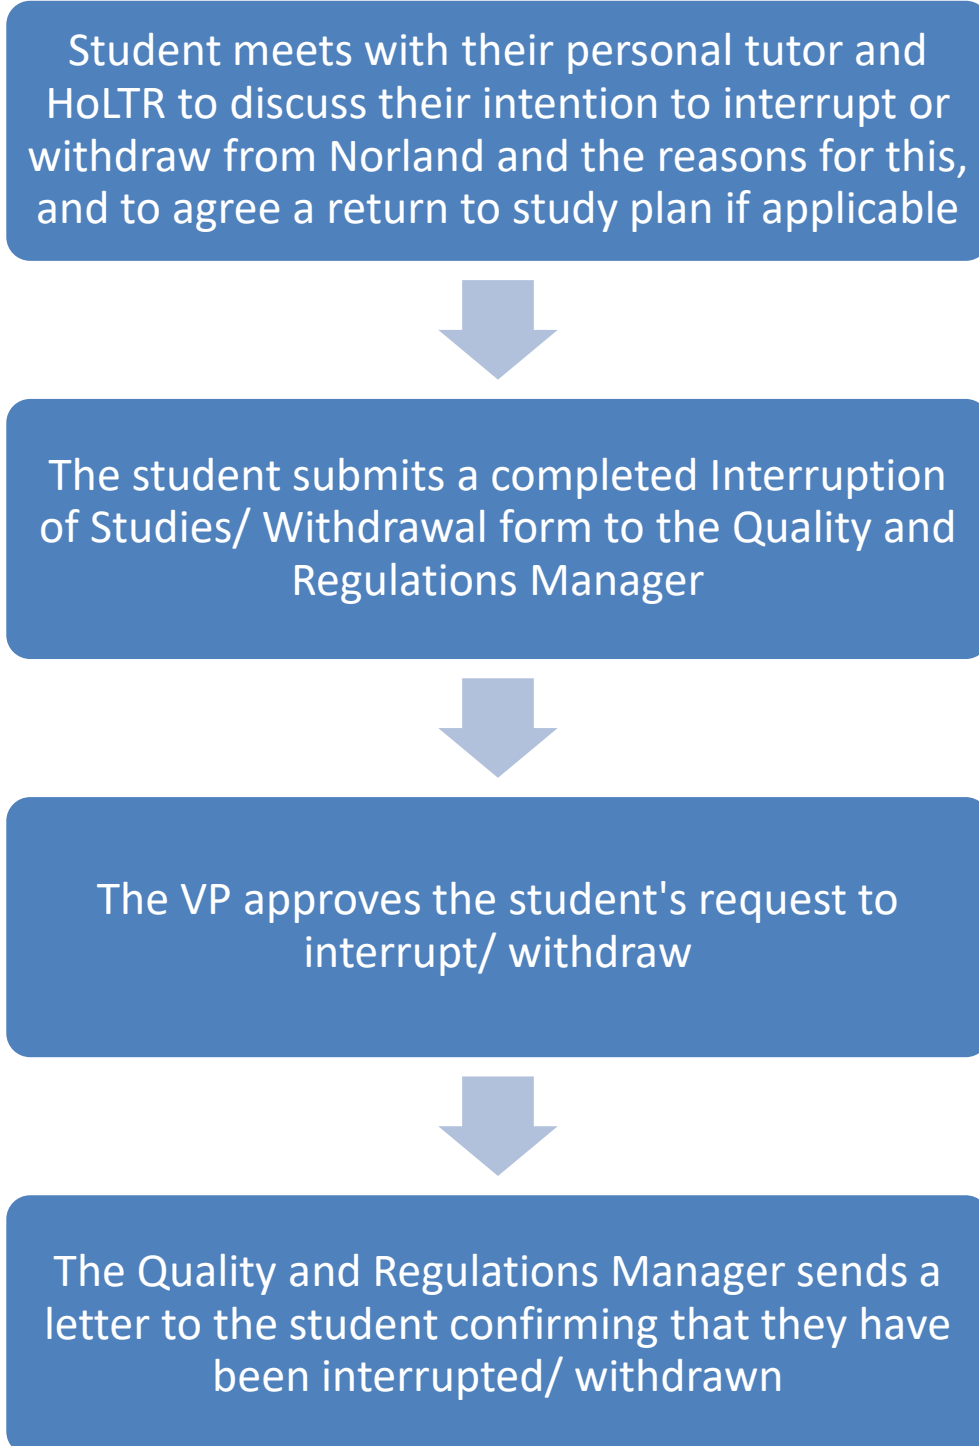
Student meets with their personal tutor and HoLTR to discuss their intention to interrupt or withdraw from Norland and the reasons for this, and to agree a return to study plan if applicable

The student submits a completed Interruption of Studies/ Withdrawal form to the Quality and Regulations Manager

The VP approves the student's request to interrupt/ withdraw

The Quality and Regulations Manager sends a letter to the student confirming that they have been interrupted/ withdrawn